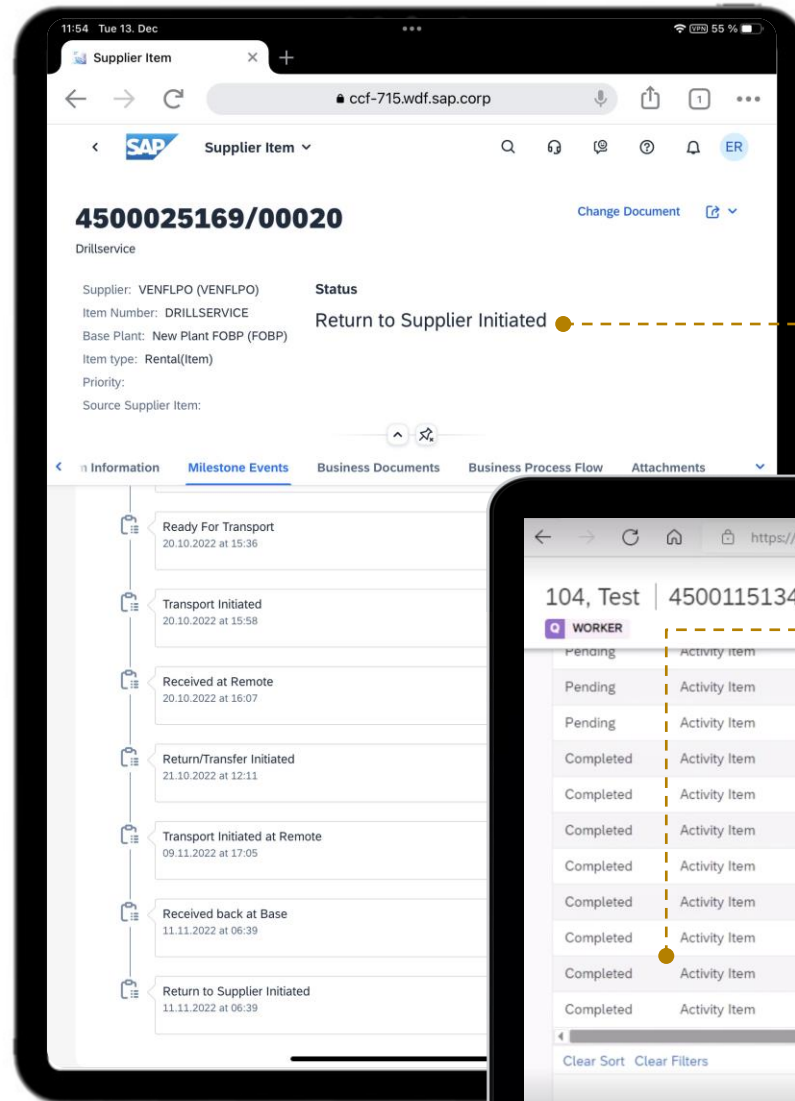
11:54 Tue 13. Dec

VPN 55 %

Supplier Item

ccf-715.wdf.sap.corp

1

SAP Supplier Item

ER

4500025169/00020

Drillservice

Change Document

Supplier: VENFLPO (VENFLPO)
Item Number: DRILLSERVICE
Base Plant: New Plant FOBP (FOBP)
Item type: Rental(Item)
Priority:
Source Supplier Item:

Status

Return to Supplier Initiated

n Information Milestone Events Business Documents Business Process Flow Attachments

Ready For Transport
20.10.2022 at 15:36

Transport Initiated
20.10.2022 at 15:58

Received at Remote
20.10.2022 at 16:07

Return/Transfer Initiated
21.10.2022 at 12:11

Transport Initiated at Remote
09.11.2022 at 17:05

Received back at Base
11.11.2022 at 06:39

Return to Supplier Initiated
11.11.2022 at 06:39

https://

104, Test | 450011513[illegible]

Q WORKER

| Pending | Activity Item |
|---|---|
| Pending | Activity Item |
| Pending | Activity Item |
| Completed | Activity Item |
| Completed | Activity Item |
| Completed | Activity Item |
| Completed | Activity Item |
| Completed | Activity Item |
| Completed | Activity Item |
| Completed | Activity Item |
| Completed | Activity Item |

Clear Sort Clear Filters